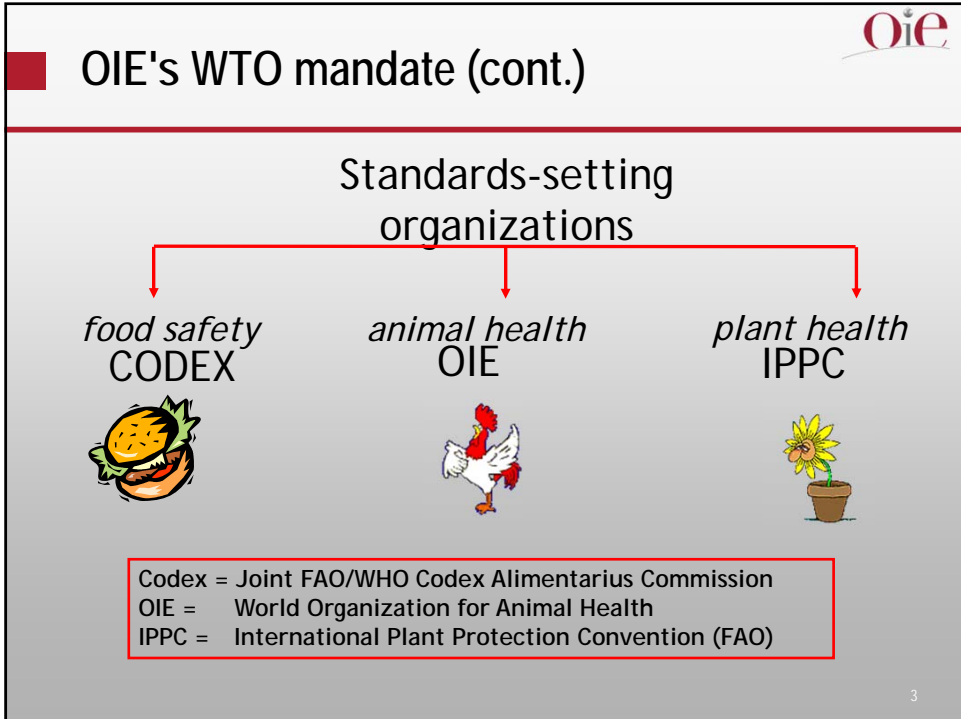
OIE's WTO mandate (cont.)

oie

Standards-setting organizations

food safety
CODEX

animal health
OIE

plant health
IPPC

Codex = Joint FAO/WHO Codex Alimentarius Commission
OIE = World Organization for Animal Health
IPPC = International Plant Protection Convention (FAO)

3